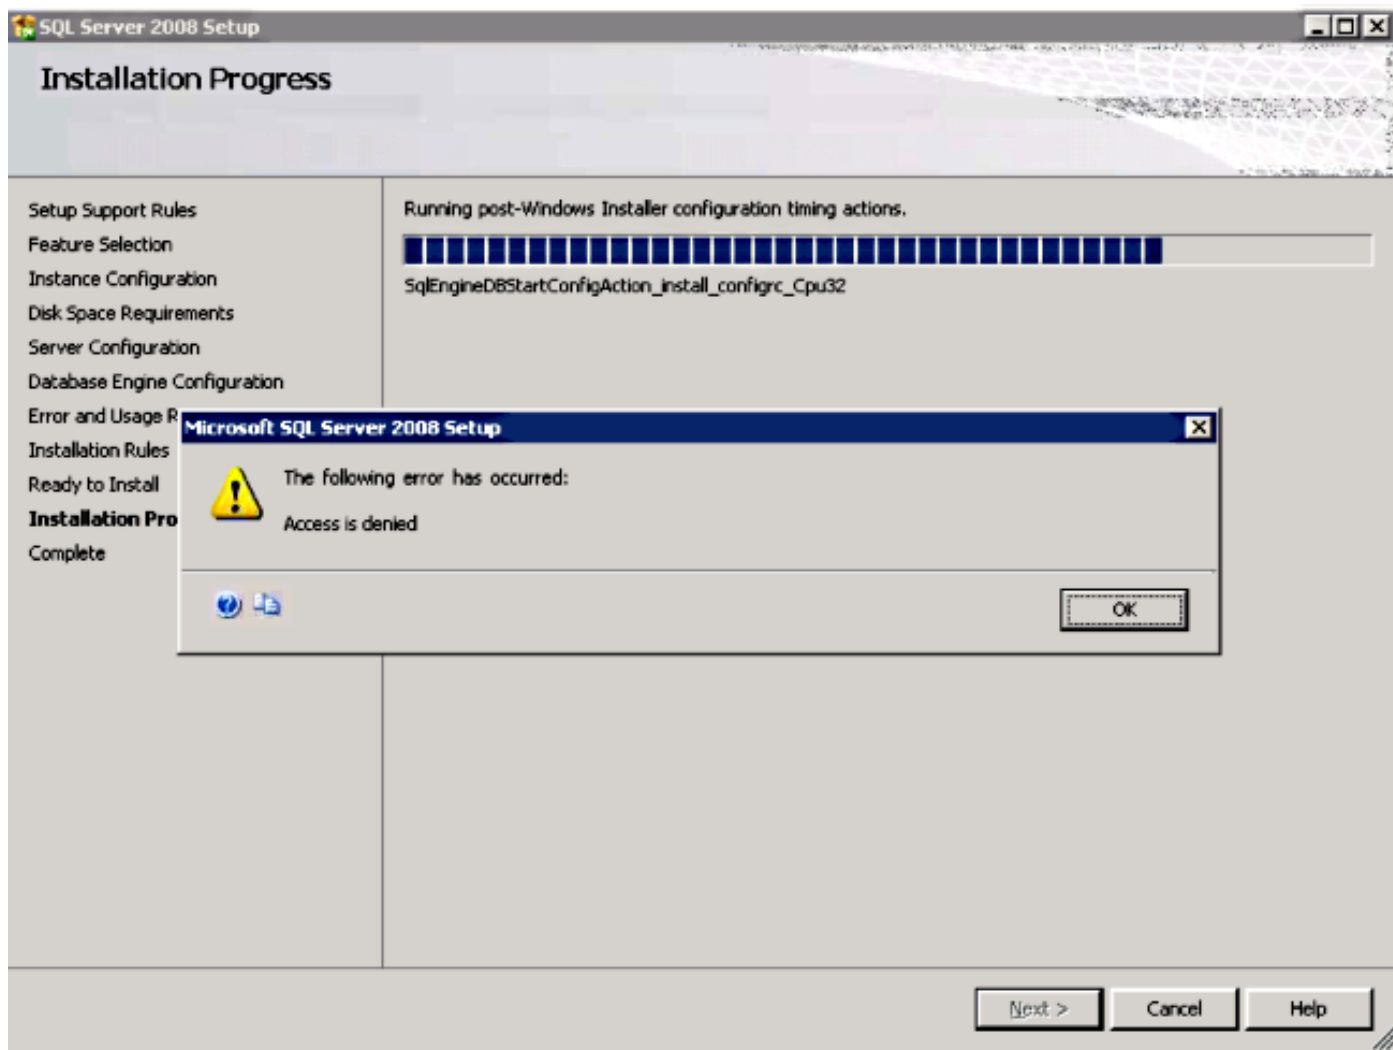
SQL Server 2008 Setup

Installation Progress

Setup Support Rules
Feature Selection
Instance Configuration
Disk Space Requirements
Server Configuration
Database Engine Configuration
Error and Usage R
Installation Rules
Ready to Install
Installation Pro
Complete

Running post-Windows Installer configuration timing actions.

SqlEngineDBStartConfigAction_install_configrc_Cpu32

Microsoft SQL Server 2008 Setup

The following error has occurred:

Access is denied

OK

Next >
Cancel
Help